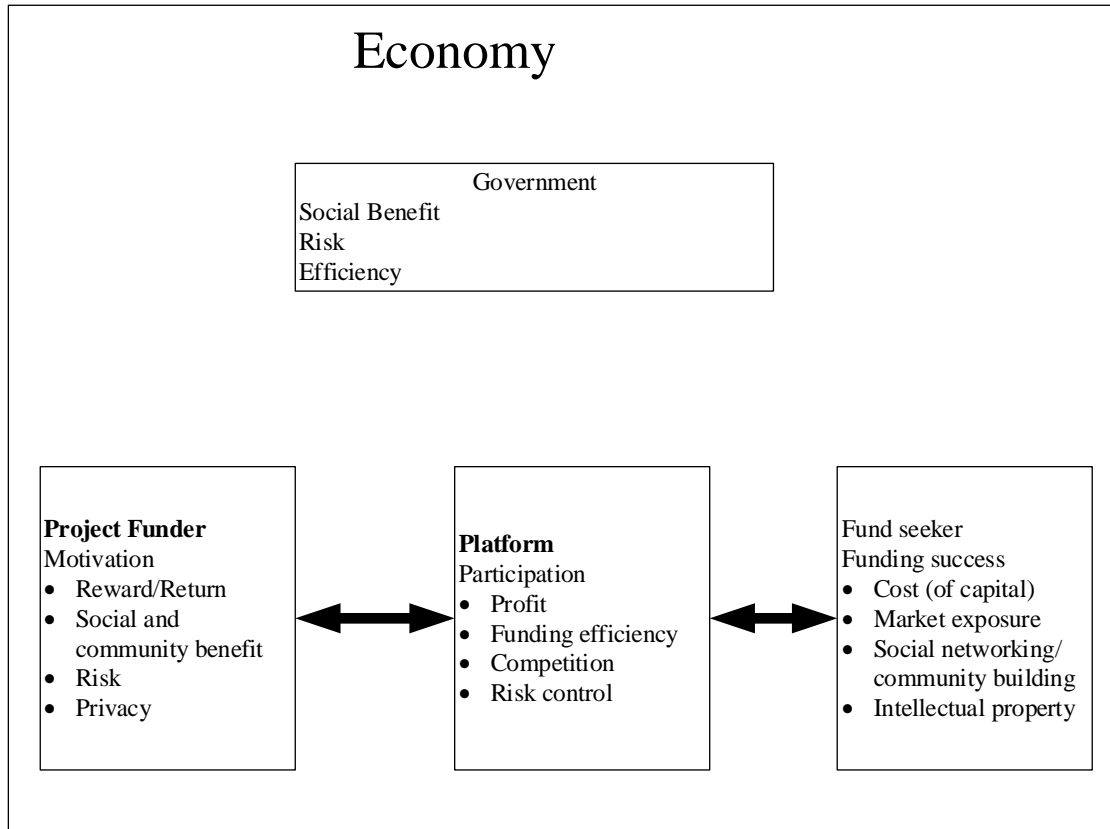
Economy

Government
Social Benefit
Risk
Efficiency

**Project Funder**
Motivation
- Reward/Return
- Social and community benefit
- Risk
- Privacy

**Platform**
Participation
- Profit
- Funding efficiency
- Competition
- Risk control

Fund seeker
Funding success
- Cost (of capital)
- Market exposure
- Social networking/ community building
- Intellectual property